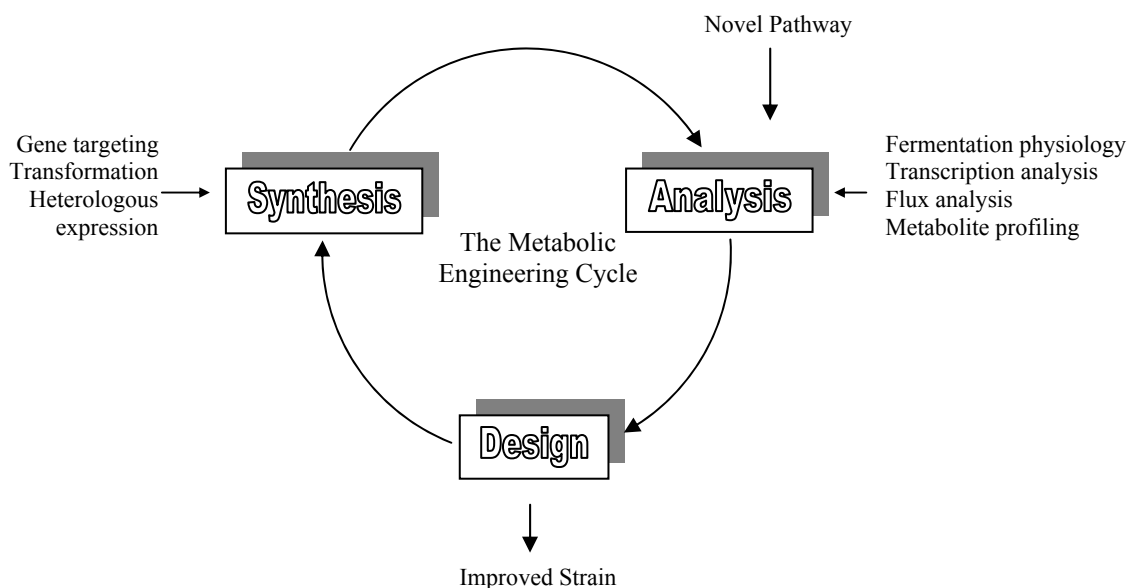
Novel Pathway

Gene targeting
Transformation
Heterologous expression

Synthesis

Analysis

Fermentation physiology
Transcription analysis
Flux analysis
Metabolite profiling

The Metabolic Engineering Cycle

Design

Improved Strain